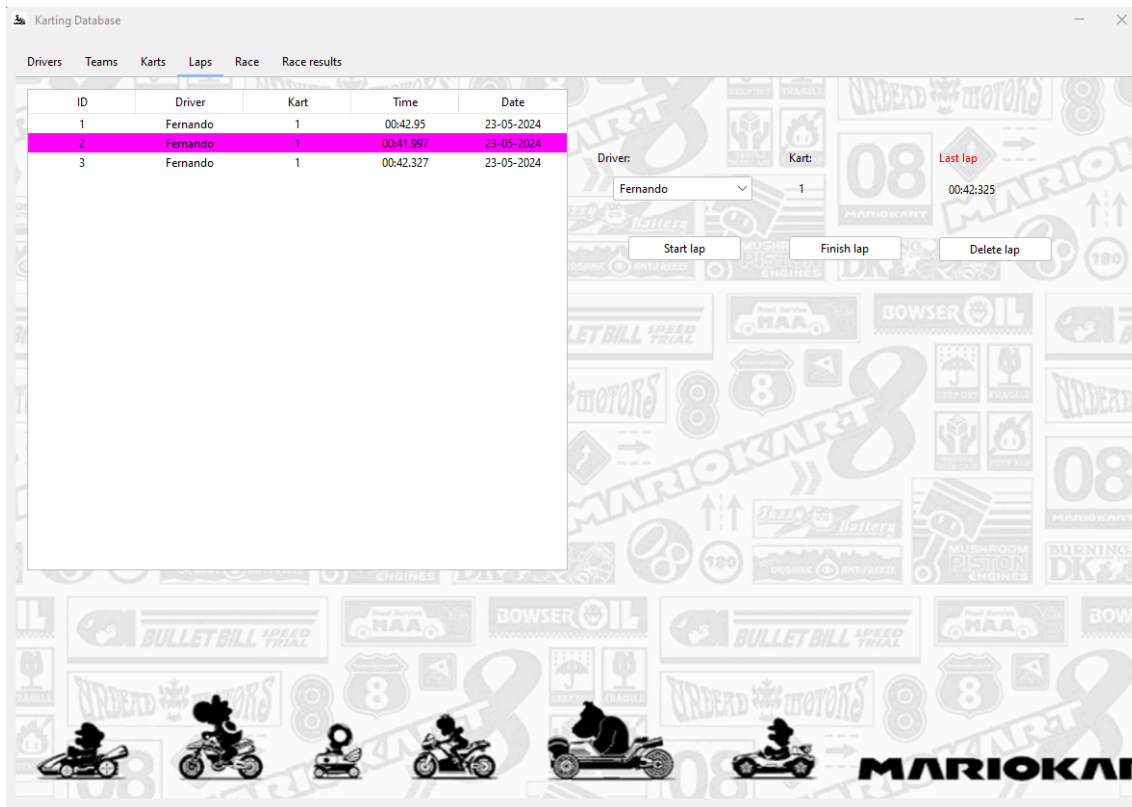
Karting Database

Drivers Teams Karts Laps Race Race results

| ID | Driver | Kart | Time | Date |
|---|---|---|---|---|
| 1 | Fernando | 1 | 00:42.95 | 23-05-2024 |
| 2 | Fernando | 1 | 00:41.997 | 23-05-2024 |
| 3 | Fernando | 1 | 00:42.327 | 23-05-2024 |

Driver: Kart: Last lap

Fernando 1 00:42:325

Start lap Finish lap Delete lap

MARIOKA